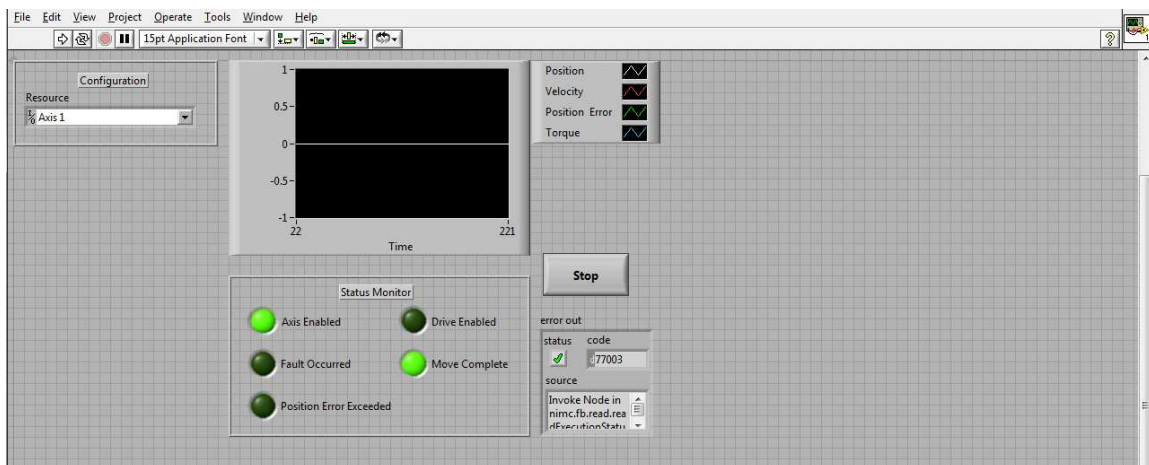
File Edit View Project Operate Tools Window Help

15pt Application Font

Configuration
Resource
Axis 1

1
0.5
0
-0.5
-1
22
221
Time

Position
Velocity
Position Error
Torque

Stop

Status Monitor
Axis Enabled
Drive Enabled
Fault Occurred
Move Complete
Position Error Exceeded

error out
status
code
77003
source
Invoke Node in nimc.fb.read.readExecutionStatu